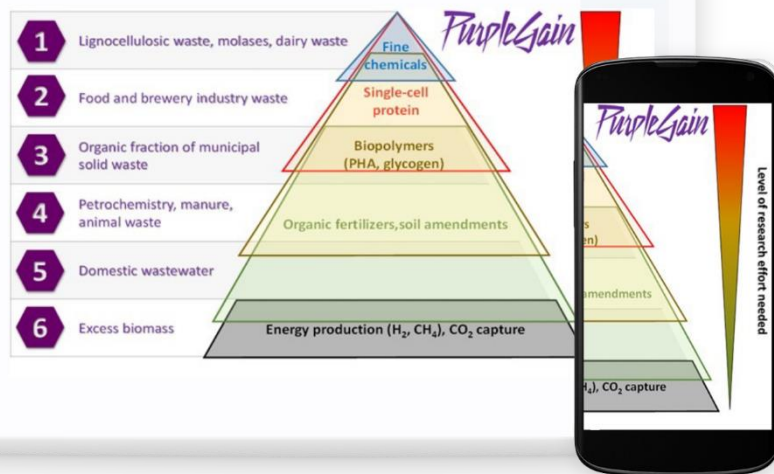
1 Lignocellulosic waste, molasses, dairy waste

2 Food and brewery industry waste

3 Organic fraction of municipal solid waste

4 Petrochemistry, manure, animal waste

5 Domestic wastewater

6 Excess biomass

PurpleGain

Fine chemicals

Single-cell protein

Biopolymers (PHA, glycogen)

Organic fertilizers,soil amendments

Energy production ($H_2$, $CH_4$), $CO_2$ capture

PurpleGain

s

en)

amendments

$_4$), $CO_2$ capture

Level of research effort needed